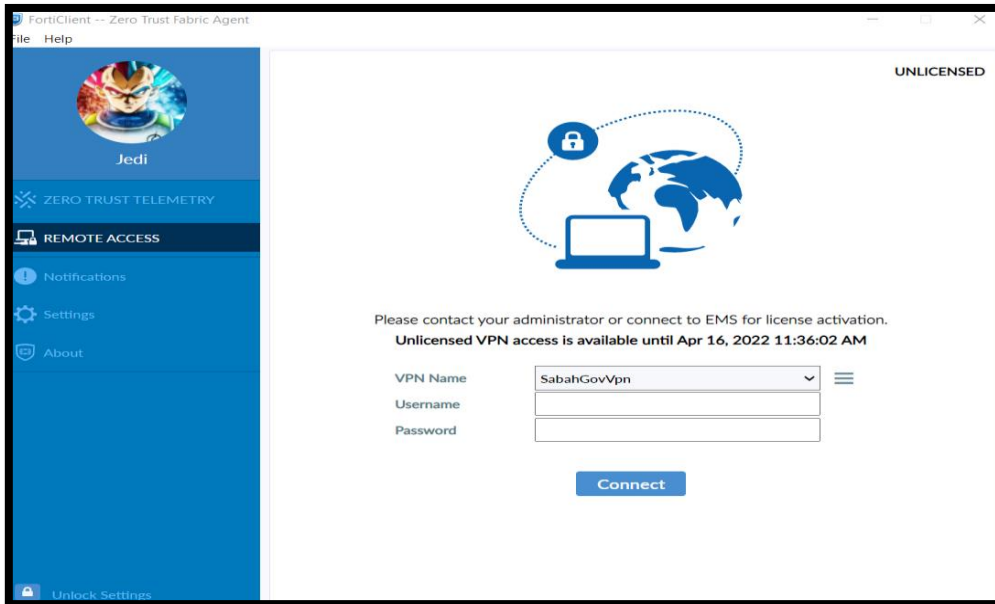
FortiClient -- Zero Trust Fabric Agent

ile Help

Jedi

ZERO TRUST TELEMETRY

REMOTE ACCESS

Notifications

Settings

About

Unlock Settings

UNLICENSED

Please contact your administrator or connect to EMS for license activation.

Unlicensed VPN access is available until Apr 16, 2022 11:36:02 AM

VPN Name SabahGovVpn

Username

Password

Connect